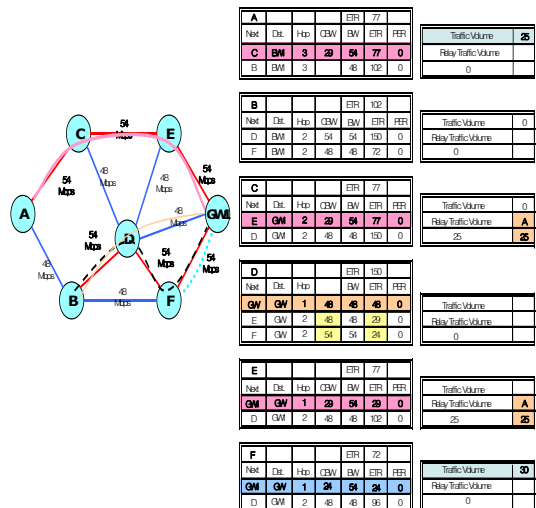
54 Mbps
54 Mbps
48 Mbps
48 Mbps
54 Mbps
48 Mbps
54 Mbps
48 Mbps
54 Mbps
48 Mbps
54 Mbps
54 Mbps

A
C
E
GW
D
B
F

| A | | | | ETR | 77 | |
|---|---|---|---|---|---|---|
| Next | Dst. | Hop | CBW | BW | ETR | PER |
| C | GW | 3 | 29 | 54 | 77 | 0 |
| B | GW | 3 | | 48 | 102 | 0 |

| Traffic Volume | 25 |
|---|---|
| Relay Traffic Volume | |
| 0 | |

| B | | | | ETR | 102 | |
|---|---|---|---|---|---|---|
| Next | Dst. | Hop | CBW | BW | ETR | PER |
| D | GW | 2 | 54 | 54 | 150 | 0 |
| F | GW | 2 | 48 | 48 | 72 | 0 |

| Traffic Volume | 0 |
|---|---|
| Relay Traffic Volume | |
| 0 | |

| C | | | | ETR | 77 | |
|---|---|---|---|---|---|---|
| Next | Dst. | Hop | CBW | BW | ETR | PER |
| E | GW | 2 | 29 | 54 | 77 | 0 |
| D | GW | 2 | 48 | 48 | 150 | 0 |

| Traffic Volume | 0 |
|---|---|
| Relay Traffic Volume | A |
| 25 | 25 |

| D | | | | ETR | 150 | |
|---|---|---|---|---|---|---|
| Next | Dst. | Hop | CBW | BW | ETR | PER |
| GW | GW | 1 | 48 | 48 | 48 | 0 |
| E | GW | 2 | 48 | 48 | 29 | 0 |
| F | GW | 2 | 54 | 54 | 24 | 0 |

| Traffic Volume | |
|---|---|
| Relay Traffic Volume | |
| 0 | |

| E | | | | ETR | 77 | |
|---|---|---|---|---|---|---|
| Next | Dst. | Hop | CBW | BW | ETR | PER |
| GW | GW | 1 | 29 | 54 | 29 | 0 |
| D | GW | 2 | 48 | 48 | 102 | 0 |

| Traffic Volume | |
|---|---|
| Relay Traffic Volume | A |
| 25 | 25 |

| F | | | | ETR | 72 | |
|---|---|---|---|---|---|---|
| Next | Dst. | Hop | CBW | BW | ETR | PER |
| GW | GW | 1 | 24 | 54 | 24 | 0 |
| D | GW | 2 | 48 | 48 | 96 | 0 |

| Traffic Volume | 30 |
|---|---|
| Relay Traffic Volume | |
| 0 | |